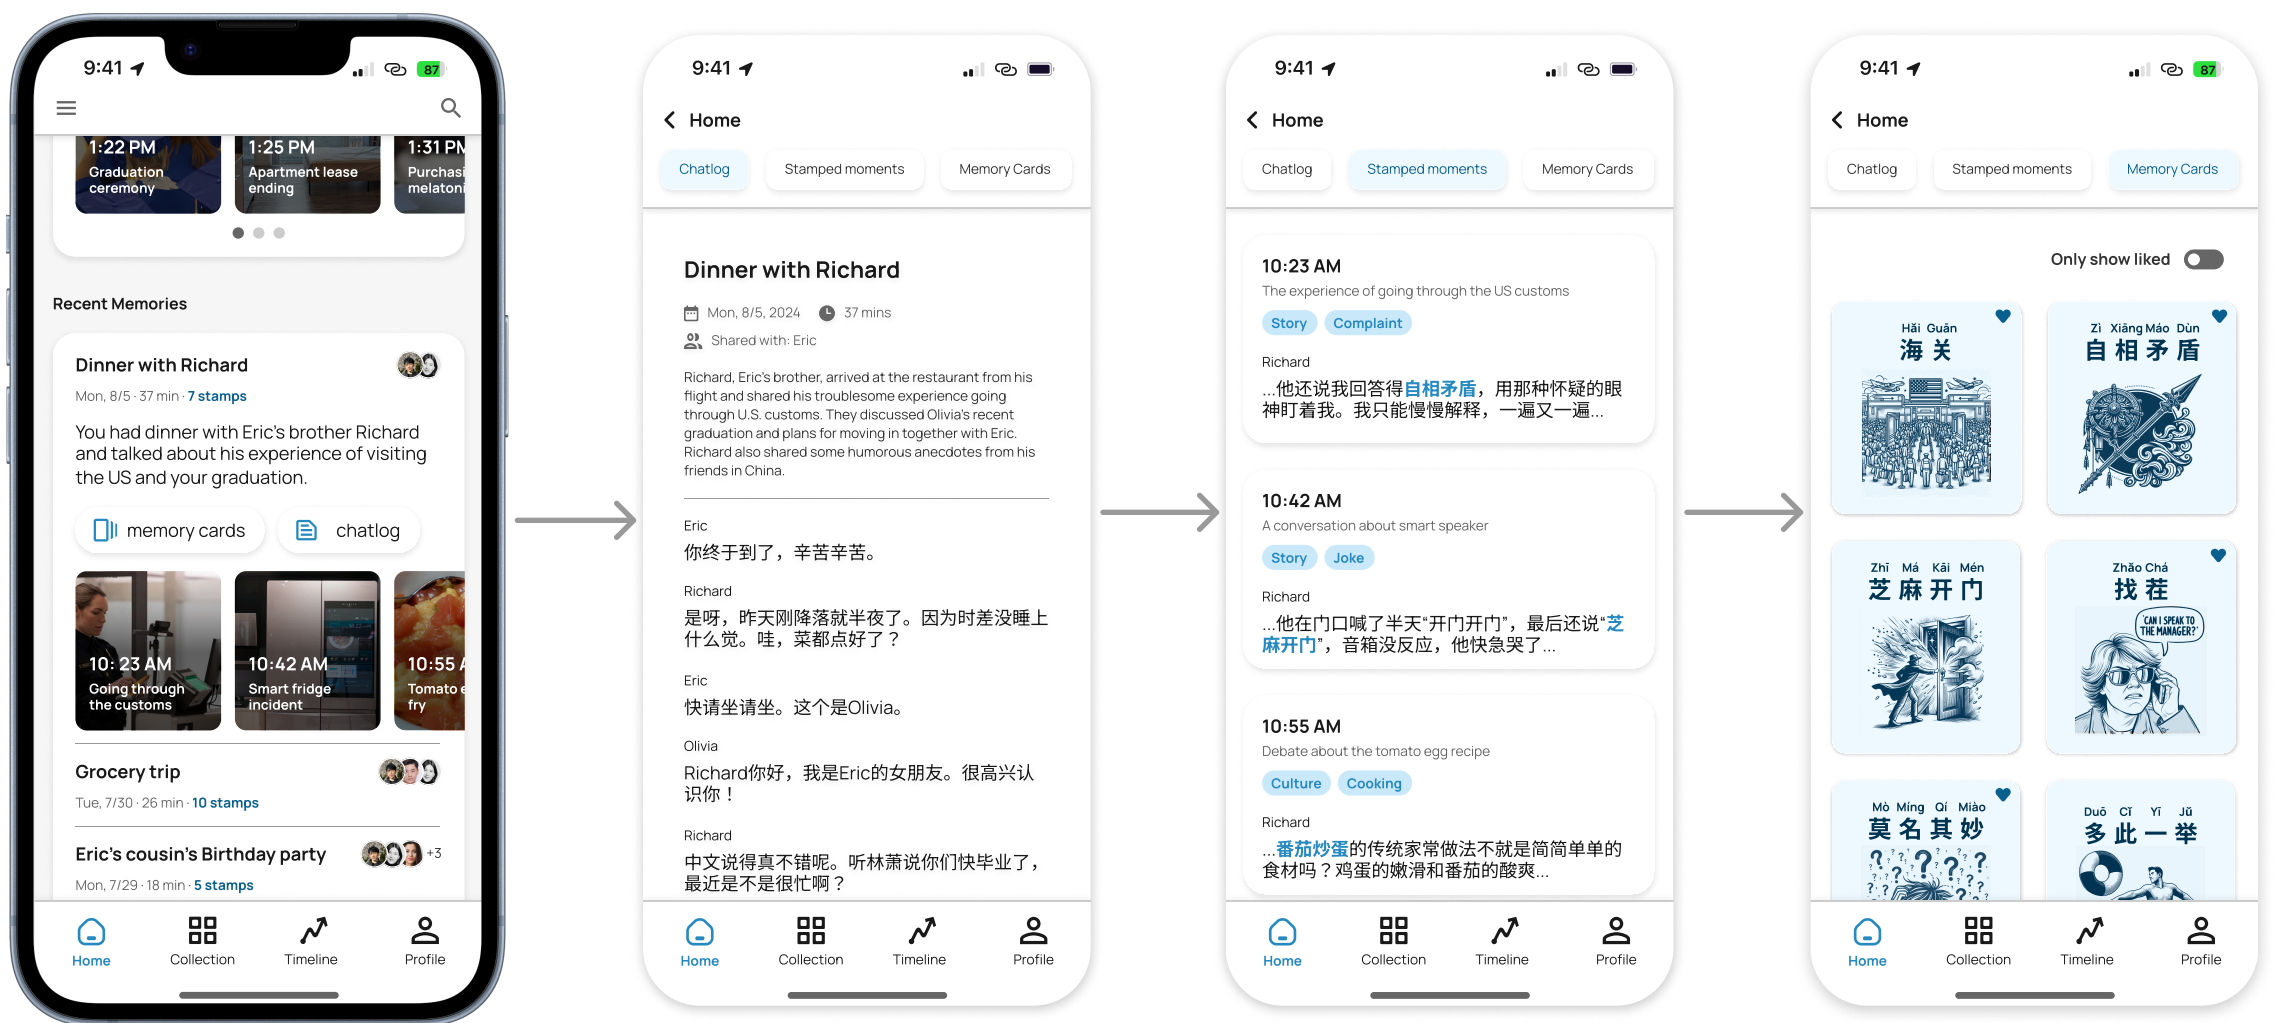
9:41 87

1:22 PM Graduation ceremony

1:25 PM Apartment lease ending

1:31 PM Purchasi melatoni

Recent Memories

Dinner with Richard

Mon, 8/5 · 37 min · 7 stamps

You had dinner with Eric's brother Richard and talked about his experience of visiting the US and your graduation.

memory cards

chatlog

10: 23 AM Going through the customs

10:42 AM Smart fridge incident

10:55 A Tomato e fry

Grocery trip

Tue, 7/30 · 26 min · 10 stamps

Eric's cousin's Birthday party +3

Mon, 7/29 · 18 min · 5 stamps

Home Collection Timeline Profile

9:41

Home

Chatlog Stamped moments Memory Cards

Dinner with Richard

Mon, 8/5, 2024 37 mins

Shared with: Eric

Richard, Eric's brother, arrived at the restaurant from his flight and shared his troublesome experience going through U.S. customs. They discussed Olivia's recent graduation and plans for moving in together with Eric. Richard also shared some humorous anecdotes from his friends in China.

Eric
你终于到了，辛苦辛苦。

Richard
是呀，昨天刚降落就半夜了。因为时差没睡上什么觉。哇，菜都点好了？

Eric
快请坐请坐。这个是Olivia。

Olivia
Richard你好，我是Eric的女朋友。很高兴认识你！

Richard
中文说得真不错呢。听林萧说你们快毕业了，最近是不是很忙啊？

Home Collection Timeline Profile

9:41

Home

Chatlog Stamped moments Memory Cards

10:23 AM
The experience of going through the US customs
Story Complaint
Richard
...他还说我回答得自相矛盾，用那种怀疑的眼神盯着我。我只能慢慢解释，一遍又一遍...

10:42 AM
A conversation about smart speaker
Story Joke
Richard
...他在门口喊了半天"开门开门"，最后还说"芝麻开门"，音箱没反应，他快急哭了...

10:55 AM
Debate about the tomato egg recipe
Culture Cooking
Richard
...番茄炒蛋的传统家常做法不就是简简单单的食材吗？鸡蛋的嫩滑和番茄的酸爽...

Home Collection Timeline Profile

9:41 87

Home

Chatlog Stamped moments Memory Cards

Only show liked

Hǎi Guān
海 关

Zì Xiāng Máo Dùn
自 相 矛 盾

Zhī Má Kāi Mén
芝 麻 开 门

Zhǎo Chá
找 茬
CAN I SPEAK TO THE MANAGER?

Mò Míng Qí Miào
莫 名 其 妙

Duō Cǐ Yī Jǔ
多 此 一 举

Home Collection Timeline Profile